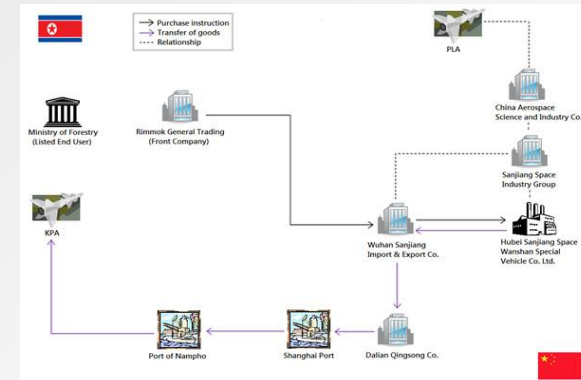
Purchase instruction
Transfer of goods
Relationship

PLA

China Aerospace Science and Industry Co.

Ministry of Forestry (Listed End User)

Rimmok General Trading (Front Company)

Sanjiang Space Industry Group

KPA

Wuhan Sanjiang Import & Export Co.

Hubei Sanjiang Space Wanshan Special Vehicle Co. Ltd.

Port of Nampho

Shanghai Port

Dalian Qingsong Co.